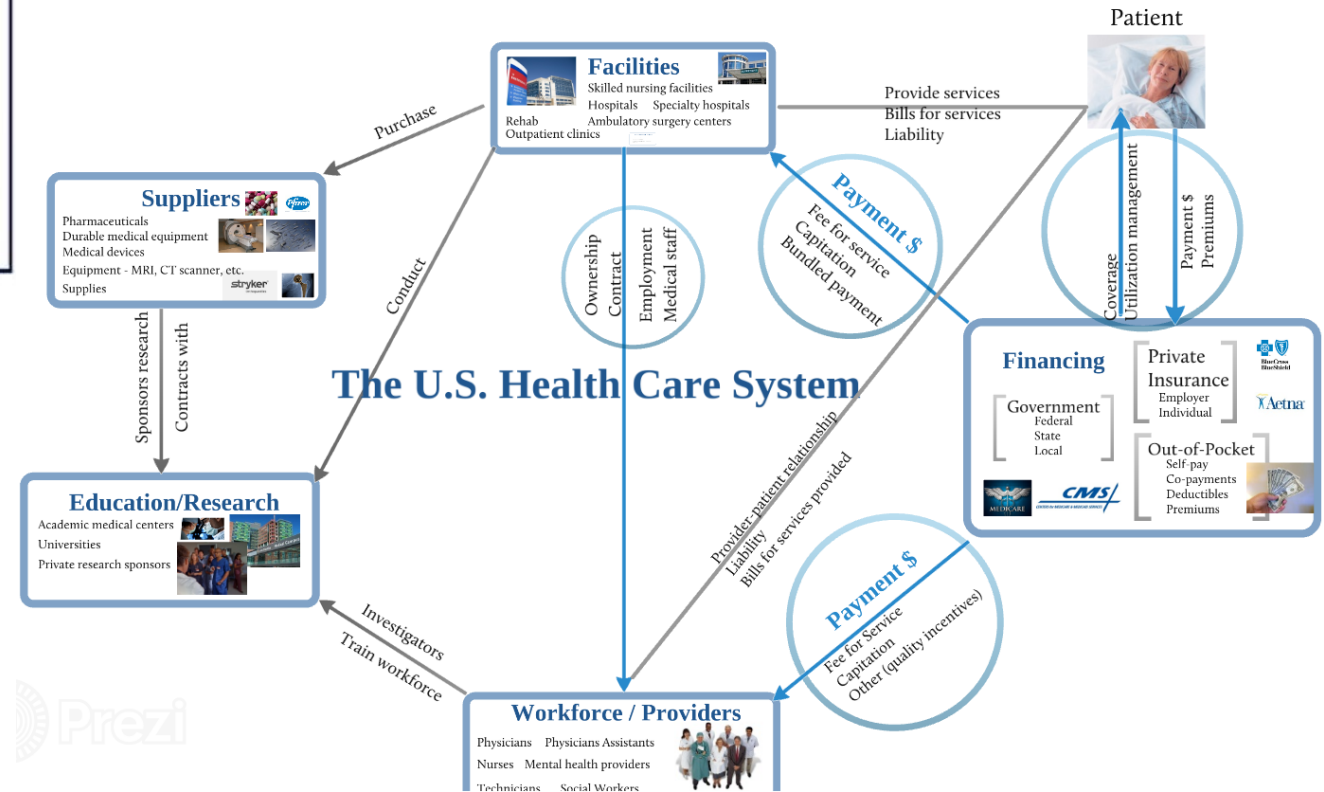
Patient

Facilities
Skilled nursing facilities
Hospitals Specialty hospitals
Rehab Ambulatory surgery centers
Outpatient clinics

Provide services
Bills for services
Liability

Purchase

Suppliers
Pharmaceuticals
Durable medical equipment
Medical devices
Equipment - MRI, CT scanner, etc.
Supplies
stryker

Payment $
Fee for service
Capitation
Bundled payment

Ownership
Contract

Employment
Medical staff

Coverage
Utilization management

Payment $
Premiums

Conduct

Sponsors research

Contracts with

The U.S. Health Care System

Financing

Private Insurance
Employer
Individual

Aetna

Government
Federal
State
Local

Out-of-Pocket
Self-pay
Co-payments
Deductibles
Premiums

MEDICARE
CMS

Provider-patient relationship
Liability
Bills for services provided

Education/Research
Academic medical centers
Universities
Private research sponsors

Payment $
Fee for Service
Capitation
Other (quality incentives)

Investigators
Train workforce

Prezi

Workforce / Providers
Physicians Physicians Assistants
Nurses Mental health providers
Technicians Social Workers